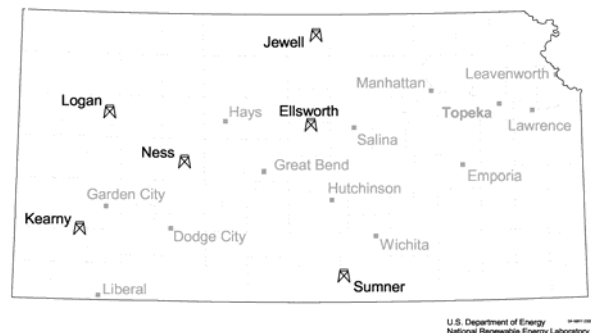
Jewell
Manhattan
Leavenworth
Logan
Hays
Ellsworth
Topeka
Lawrence
Salina
Ness
Great Bend
Garden City
Hutchinson
Emporia
Kearny
Dodge City
Wichita
Sumner
Liberal

U.S. Department of Energy
National Renewable Energy Laboratory